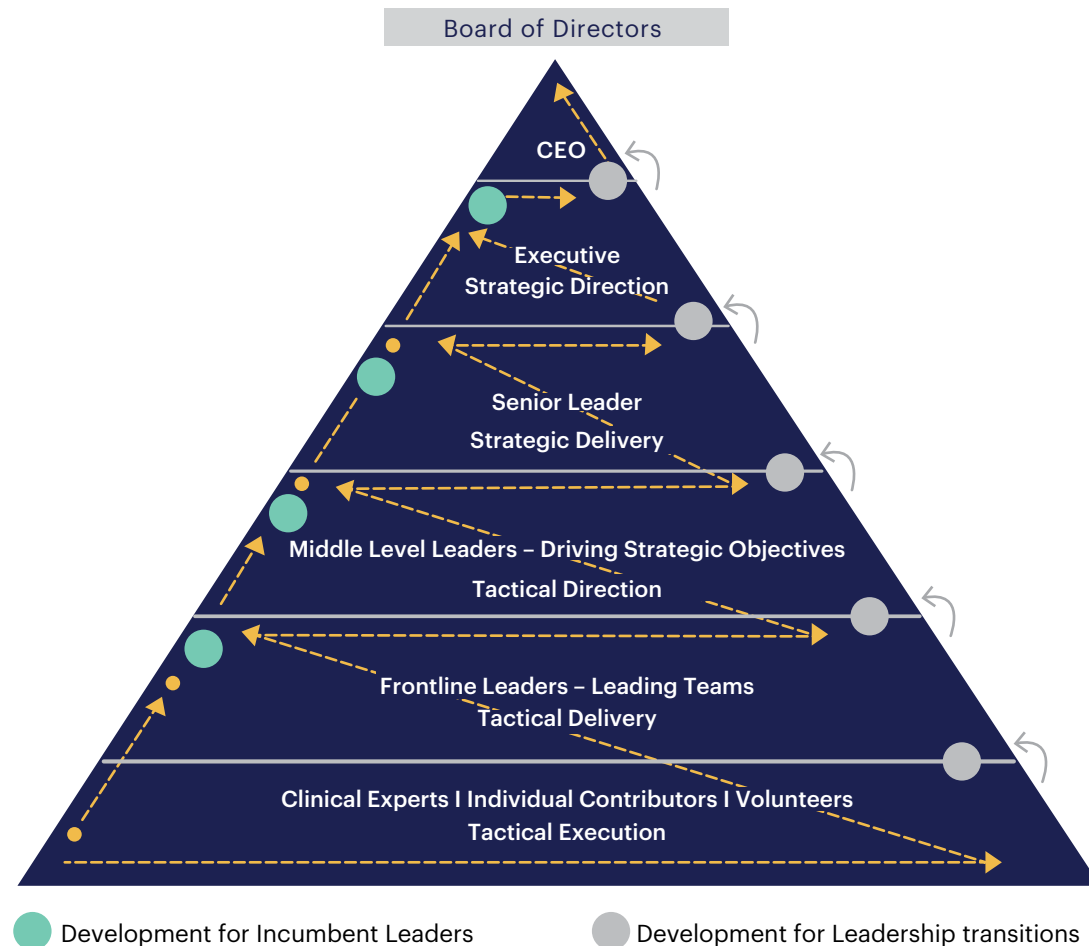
Board of Directors

CEO

Executive
Strategic Direction

Senior Leader
Strategic Delivery

Middle Level Leaders – Driving Strategic Objectives
Tactical Direction

Frontline Leaders – Leading Teams
Tactical Delivery

Clinical Experts I Individual Contributors I Volunteers
Tactical Execution

Development for Incumbent Leaders

Development for Leadership transitions